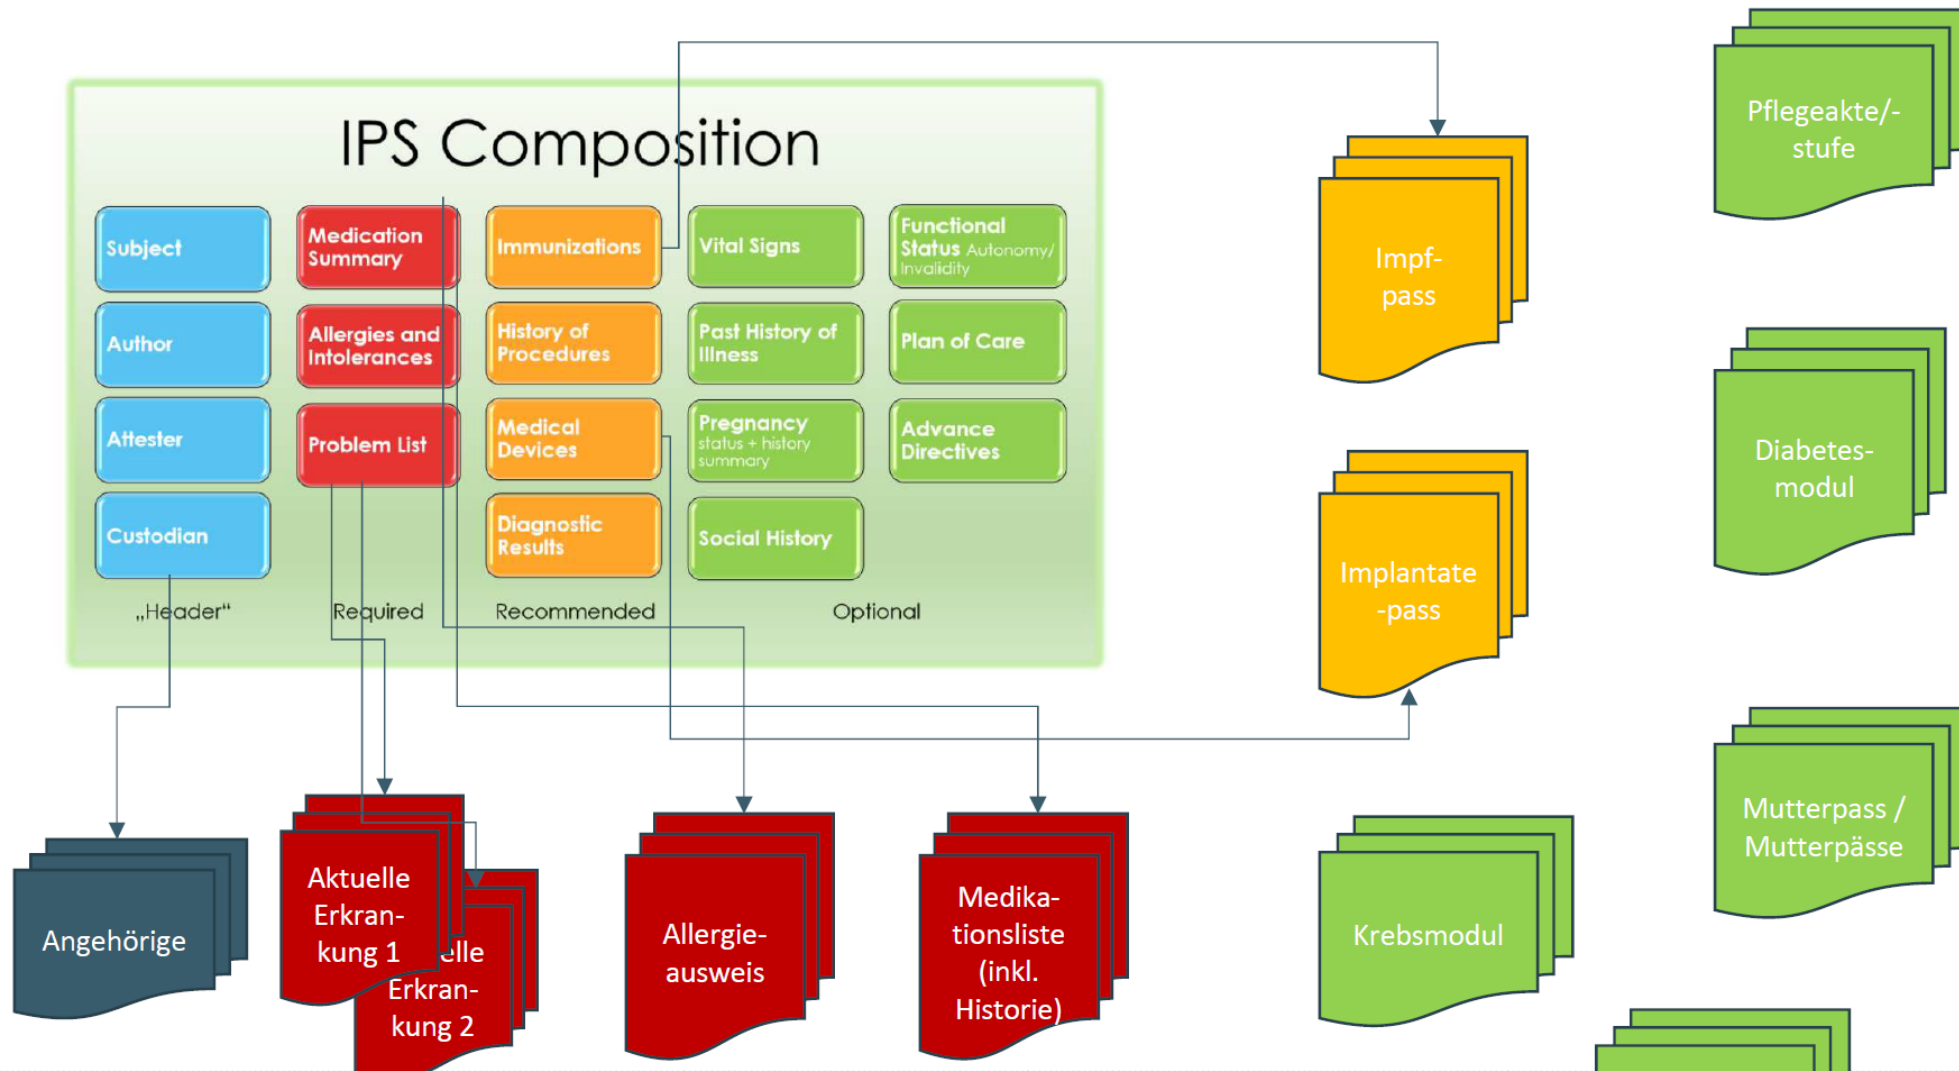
IPS Composition

Subject

Author

Attester

Custodian

„Header"

Medication Summary

Allergies and Intolerances

Problem List

Required

Immunizations

History of Procedures

Medical Devices

Diagnostic Results

Recommended

Vital Signs

Past History of Illness

Pregnancy status + history summary

Social History

Functional Status Autonomy/ Invalidity

Plan of Care

Advance Directives

Optional

Impf-pass

Implantate-pass

Pflegeakte/-stufe

Diabetes-modul

Mutterpass / Mutterpässe

Krebsmodul

Angehörige

Aktuelle Erkrankung 1

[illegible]elle Erkrankung 2

Allergie-ausweis

Medikationsliste (inkl. Historie)